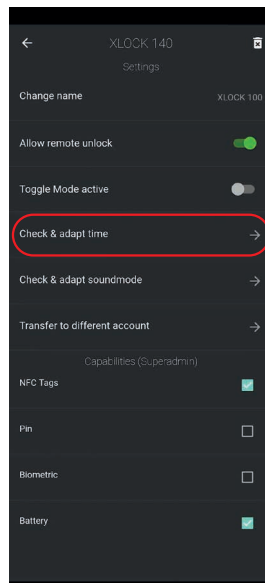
XLOCK 140
Settings

Change name XLOCK 100

Allow remote unlock

Toggle Mode active

Check & adapt time

Check & adapt soundmode

Transfer to different account

Capabilities (Superadmin)

NFC Tags

Pin

Biometric

Battery